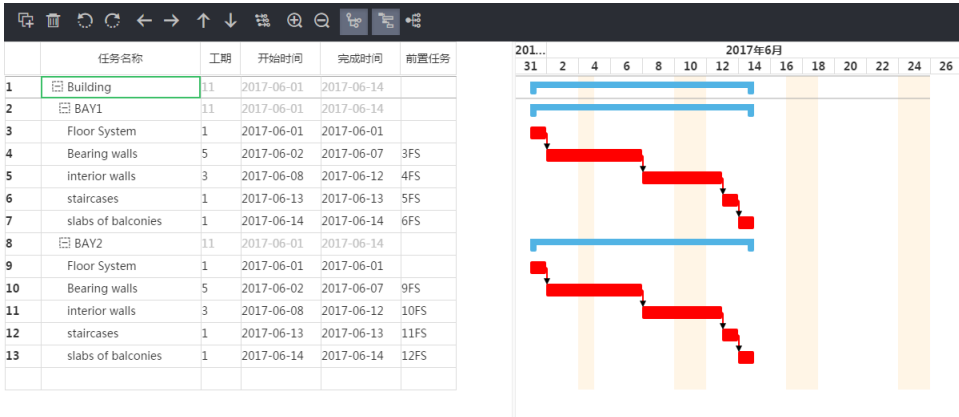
| | 任务名称 | 工期 | 开始时间 | 完成时间 | 前置任务 |
|---|---|---|---|---|---|
| 1 | ⊟ Building | 11 | 2017-06-01 | 2017-06-14 | |
| 2 | ⊟ BAY1 | 11 | 2017-06-01 | 2017-06-14 | |
| 3 | Floor System | 1 | 2017-06-01 | 2017-06-01 | |
| 4 | Bearing walls | 5 | 2017-06-02 | 2017-06-07 | 3FS |
| 5 | interior walls | 3 | 2017-06-08 | 2017-06-12 | 4FS |
| 6 | staircases | 1 | 2017-06-13 | 2017-06-13 | 5FS |
| 7 | slabs of balconies | 1 | 2017-06-14 | 2017-06-14 | 6FS |
| 8 | ⊟ BAY2 | 11 | 2017-06-01 | 2017-06-14 | |
| 9 | Floor System | 1 | 2017-06-01 | 2017-06-01 | |
| 10 | Bearing walls | 5 | 2017-06-02 | 2017-06-07 | 9FS |
| 11 | interior walls | 3 | 2017-06-08 | 2017-06-12 | 10FS |
| 12 | staircases | 1 | 2017-06-13 | 2017-06-13 | 11FS |
| 13 | slabs of balconies | 1 | 2017-06-14 | 2017-06-14 | 12FS |

201... 2017年6月
31 2 4 6 8 10 12 14 16 18 20 22 24 26